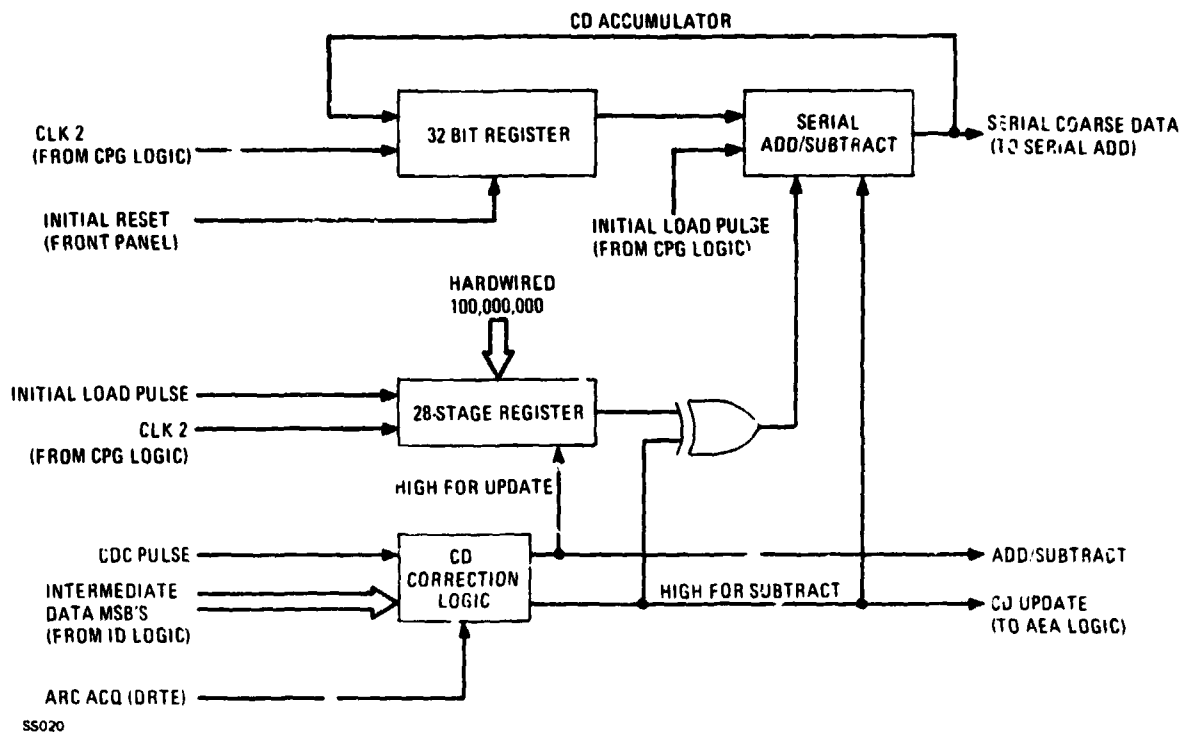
CD ACCUMULATOR

CLK 2
(FROM CPG LOGIC)

32 BIT REGISTER

SERIAL
ADD/SUBTRACT

SERIAL COARSE DATA
(TO SERIAL ADD)

INITIAL RESET
(FRONT PANEL)

INITIAL LOAD PULSE
(FROM CPG LOGIC)

HARDWIRED
100,000,000

INITIAL LOAD PULSE

28-STAGE REGISTER

CLK 2
(FROM CPG LOGIC)

HIGH FOR UPDATE

CDC PULSE

CD
CORRECTION
LOGIC

ADD/SUBTRACT

INTERMEDIATE
DATA MSB'S
(FROM ID LOGIC)

HIGH FOR SUBTRACT

CD UPDATE
(TO AEA LOGIC)

ARC ACQ (DRTE)

SS020